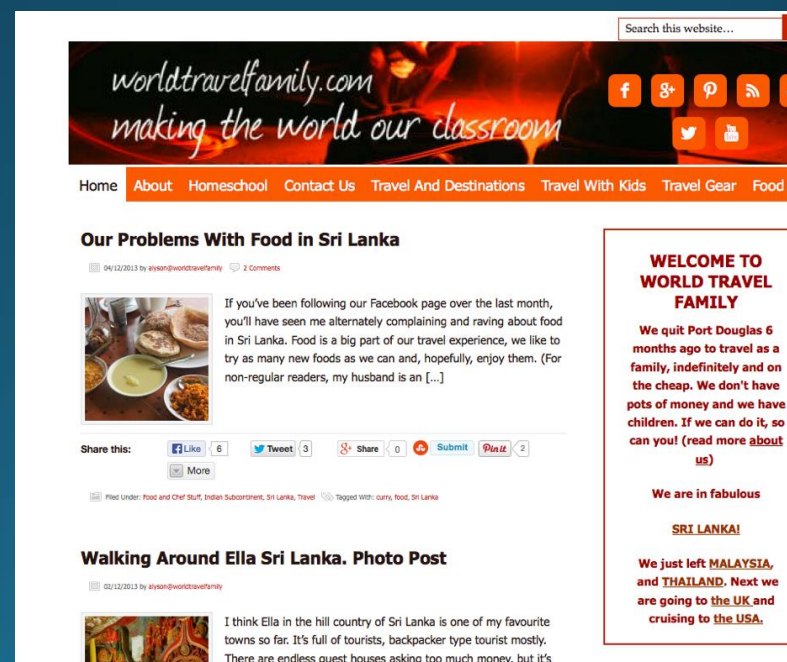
Search this website…

worldtravelfamily.com
making the world our classroom

Home About Homeschool Contact Us Travel And Destinations Travel With Kids Travel Gear Food

Our Problems With Food in Sri Lanka

04/12/2013 by alyson@worldtravelfamily 2 Comments

If you've been following our Facebook page over the last month, you'll have seen me alternately complaining and raving about food in Sri Lanka. Food is a big part of our travel experience, we like to try as many new foods as we can and, hopefully, enjoy them. (For non-regular readers, my husband is an […]

Share this: Like 6 Tweet 3 Share 0 Submit Pin it 2 More

Filed Under: Food and Chef Stuff, Indian Subcontinent, Sri Lanka, Travel Tagged With: curry, food, Sri Lanka

Walking Around Ella Sri Lanka. Photo Post

02/12/2013 by alyson@worldtravelfamily

I think Ella in the hill country of Sri Lanka is one of my favourite towns so far. It's full of tourists, backpacker type tourist mostly. There are endless guest houses asking too much money, but it's

WELCOME TO WORLD TRAVEL FAMILY

We quit Port Douglas 6 months ago to travel as a family, indefinitely and on the cheap. We don't have pots of money and we have children. If we can do it, so can you! (read more about us)

We are in fabulous

SRI LANKA!

We just left MALAYSIA, and THAILAND. Next we are going to the UK and cruising to the USA.